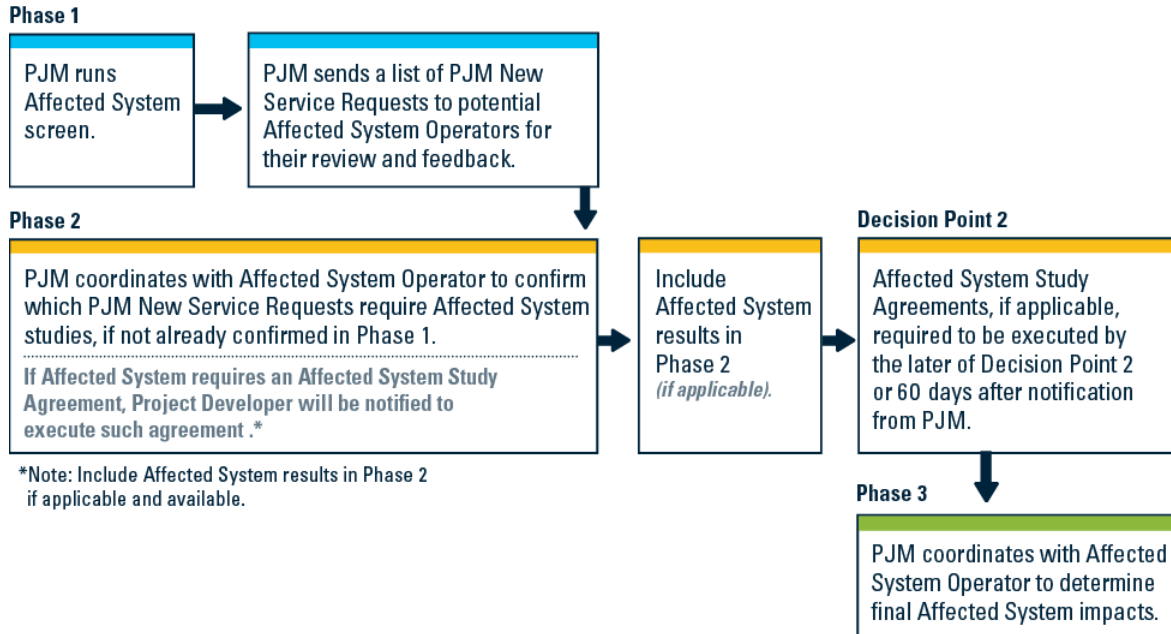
Phase 1

PJM runs Affected System screen.

PJM sends a list of PJM New Service Requests to potential Affected System Operators for their review and feedback.

Phase 2

PJM coordinates with Affected System Operator to confirm which PJM New Service Requests require Affected System studies, if not already confirmed in Phase 1.

If Affected System requires an Affected System Study Agreement, Project Developer will be notified to execute such agreement .*

*Note: Include Affected System results in Phase 2 if applicable and available.

Include Affected System results in Phase 2 (if applicable).

Decision Point 2

Affected System Study Agreements, if applicable, required to be executed by the later of Decision Point 2 or 60 days after notification from PJM.

Phase 3

PJM coordinates with Affected System Operator to determine final Affected System impacts.